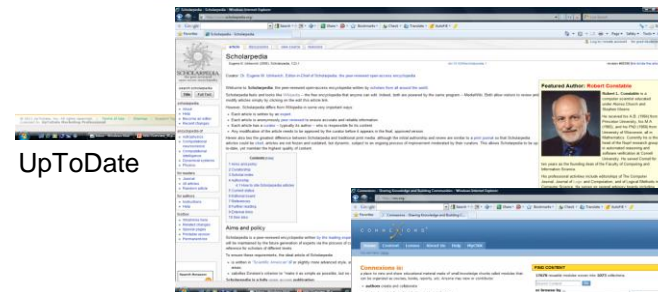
UpToDate

Scholarpedia

Featured Author: Robert Constable

Welcome to Scholarpedia, the peer-reviewed open-access encyclopedia

Contents

Aims and policy

Scholarpedia is a peer-reviewed encyclopedia

Connexions

Commons is:

FIND CONTENT